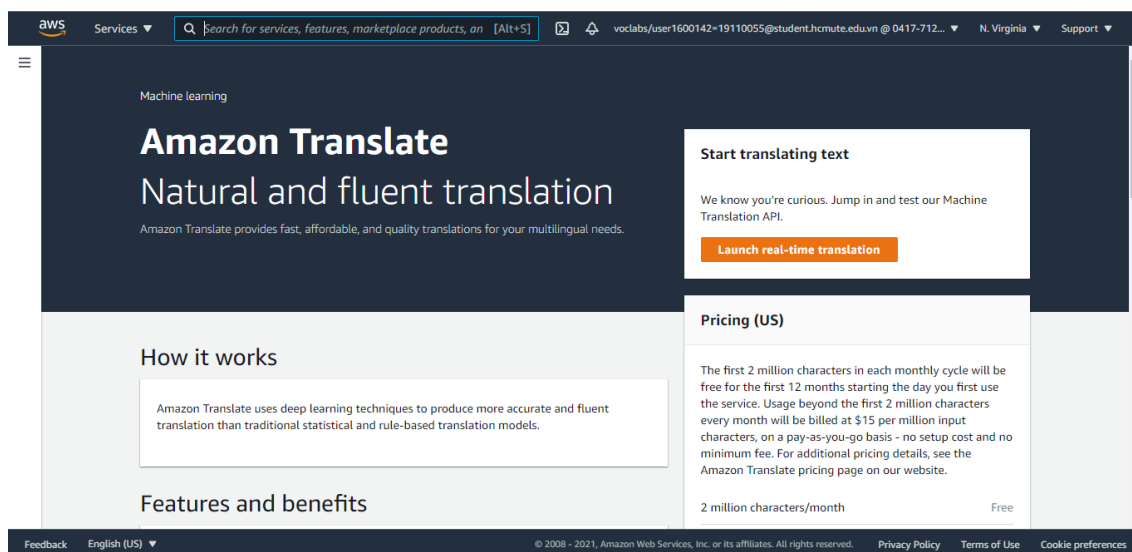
aws Services ▼ Search for services, features, marketplace products, an [Alt+S] voclabs/user1600142=19110055@student.hcmute.edu.vn @ 0417-712... ▼ N. Virginia ▼ Support ▼

Machine learning

Amazon Translate

Natural and fluent translation

Amazon Translate provides fast, affordable, and quality translations for your multilingual needs.

Start translating text

We know you're curious. Jump in and test our Machine Translation API.

Launch real-time translation

Pricing (US)

The first 2 million characters in each monthly cycle will be free for the first 12 months starting the day you first use the service. Usage beyond the first 2 million characters every month will be billed at $15 per million input characters, on a pay-as-you-go basis - no setup cost and no minimum fee. For additional pricing details, see the Amazon Translate pricing page on our website.

2 million characters/month Free

How it works

Amazon Translate uses deep learning techniques to produce more accurate and fluent translation than traditional statistical and rule-based translation models.

Features and benefits

Feedback English (US) ▼ © 2008 - 2021, Amazon Web Services, Inc. or its affiliates. All rights reserved. Privacy Policy Terms of Use Cookie preferences